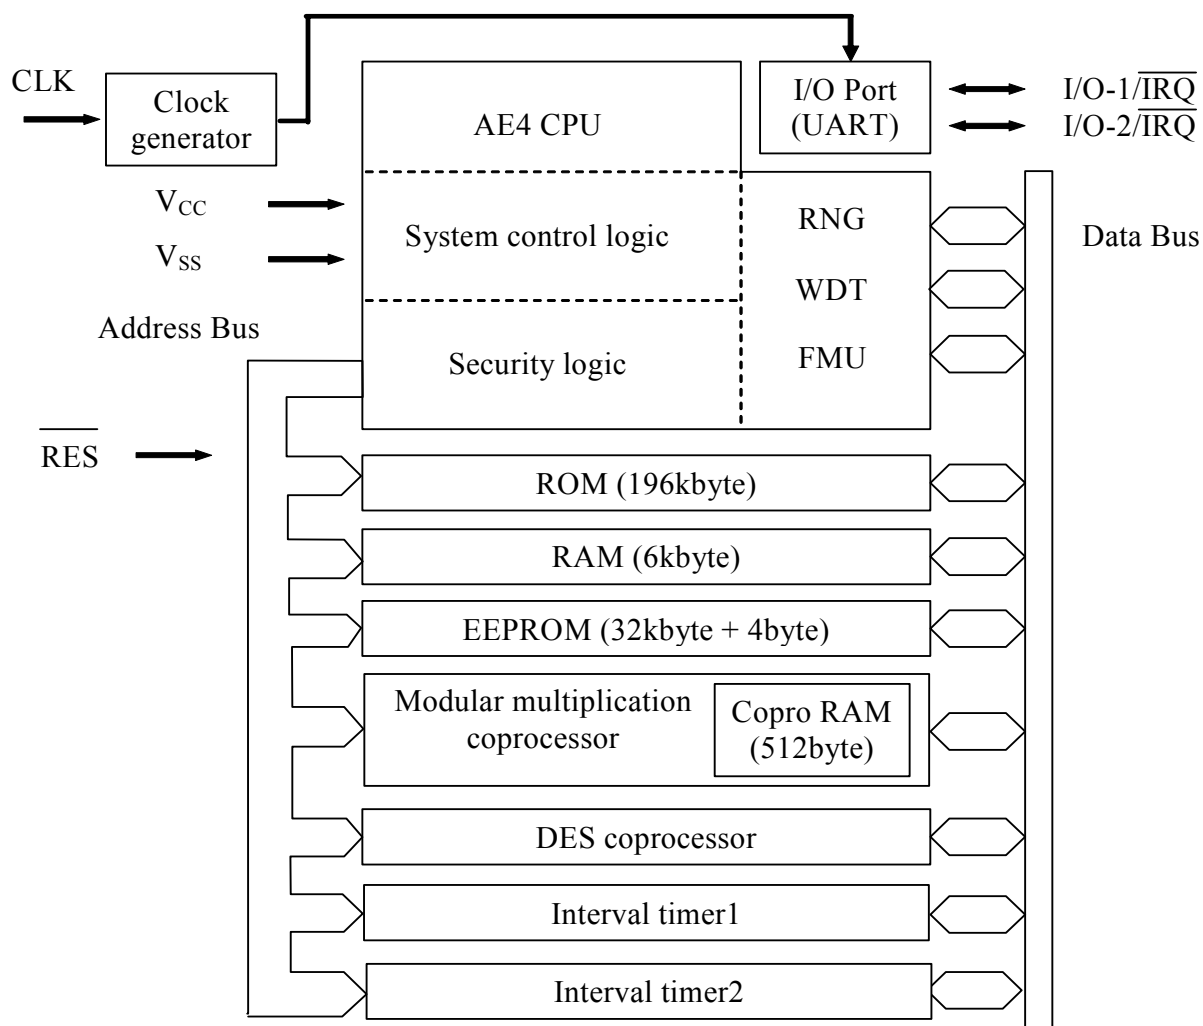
CLK

Clock generator

AE4 CPU

I/O Port (UART)

I/O-1/$\overline{IRQ}$
I/O-2/$\overline{IRQ}$

$V_{CC}$
$V_{SS}$

System control logic

RNG

WDT

FMU

Data Bus

Address Bus

Security logic

$\overline{RES}$

ROM (196kbyte)

RAM (6kbyte)

EEPROM (32kbyte + 4byte)

Modular multiplication coprocessor

Copro RAM (512byte)

DES coprocessor

Interval timer1

Interval timer2